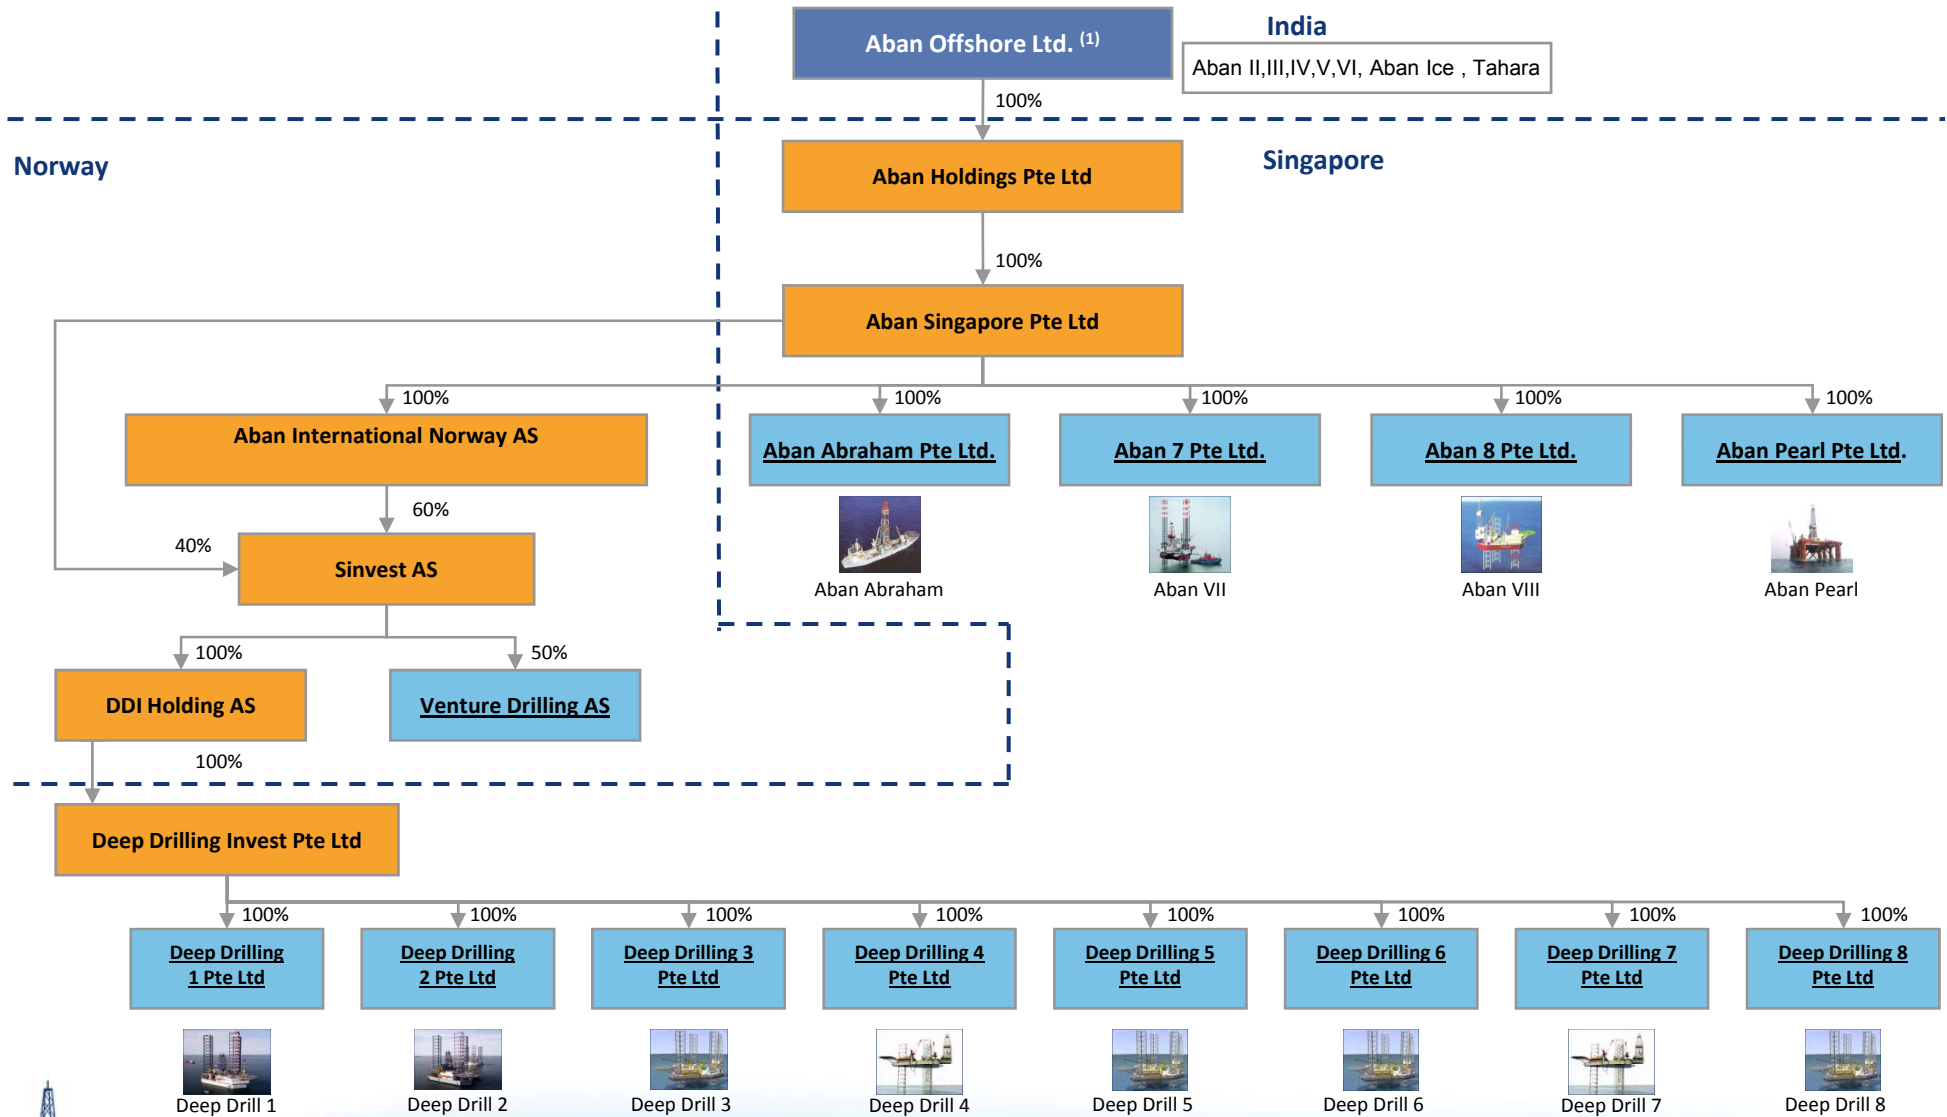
Aban Offshore Ltd. $^{(1)}$

India

Aban II,III,IV,V,VI, Aban Ice , Tahara

100%

Norway

Aban Holdings Pte Ltd

Singapore

100%

Aban Singapore Pte Ltd

100%

Aban International Norway AS

100%

Aban Abraham Pte Ltd.

100%

Aban 7 Pte Ltd.

100%

Aban 8 Pte Ltd.

100%

Aban Pearl Pte Ltd.

60%

40%

Sinvest AS

Aban Abraham

Aban VII

Aban VIII

Aban Pearl

100%

50%

DDI Holding AS

Venture Drilling AS

100%

Deep Drilling Invest Pte Ltd

100%

Deep Drilling 1 Pte Ltd

100%

Deep Drilling 2 Pte Ltd

100%

Deep Drilling 3 Pte Ltd

100%

Deep Drilling 4 Pte Ltd

100%

Deep Drilling 5 Pte Ltd

100%

Deep Drilling 6 Pte Ltd

100%

Deep Drilling 7 Pte Ltd

100%

Deep Drilling 8 Pte Ltd

Deep Drill 1

Deep Drill 2

Deep Drill 3

Deep Drill 4

Deep Drill 5

Deep Drill 6

Deep Drill 7

Deep Drill 8